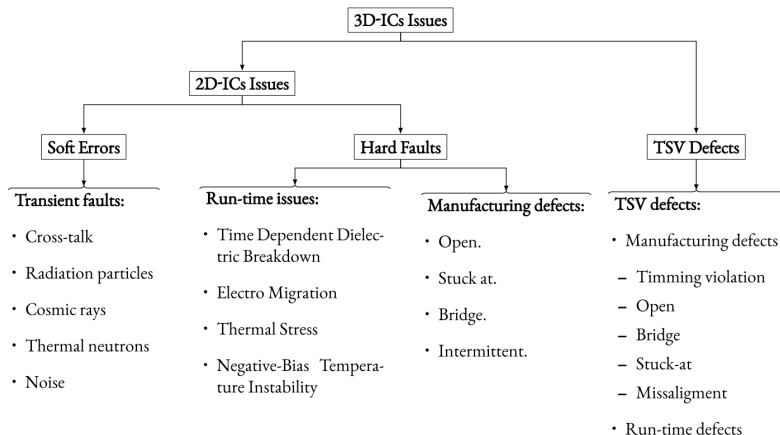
3D-ICs Issues

2D-ICs Issues

Soft Errors

Hard Faults

TSV Defects

Transient faults:

- Cross-talk
- Radiation particles
- Cosmic rays
- Thermal neutrons
- Noise

Run-time issues:

- Time Dependent Dielectric Breakdown
- Electro Migration
- Thermal Stress
- Negative-Bias Temperature Instability

Manufacturing defects:

- Open.
- Stuck at.
- Bridge.
- Intermittent.

TSV defects:

- Manufacturing defects
  - Timming violation
  - Open
  - Bridge
  - Stuck-at
  - Missaligment
- Run-time defects